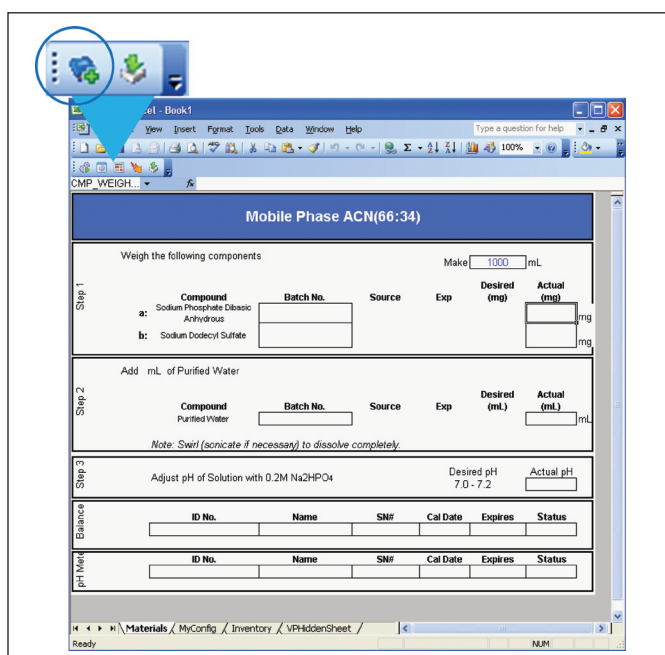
cel - Book1

View Insert Format Tools Data Window Help

Type a question for help

100%

CMP_WEIGH...

Mobile Phase ACN(66:34)

Step 1

Weigh the following components

Make 1000 mL

| | Compound | Batch No. | Source | Exp | Desired (mg) | Actual (mg) |
|---|---|---|---|---|---|---|
| a: | Sodium Phosphate Dibasic Anhydrous | | | | | mg |
| b: | Sodium Dodecyl Sulfate | | | | | mg |

Step 2

Add mL of Purified Water

| Compound | Batch No. | Source | Exp | Desired (mL) | Actual (mL) |
|---|---|---|---|---|---|
| Purified Water | | | | | mL |

Note: Swirl (sonicate if necessary) to dissolve completely.

Step 3

Adjust pH of Solution with 0.2M Na2HPO4

Desired pH 7.0 - 7.2

Actual pH

Balance

| ID No. | Name | SN# | Cal Date | Expires | Status |
|---|---|---|---|---|---|
| | | | | | |

pH Mete

| ID No. | Name | SN# | Cal Date | Expires | Status |
|---|---|---|---|---|---|
| | | | | | |

Materials / MyConfig / Inventory / VPHiddenSheet /

Ready

NUM